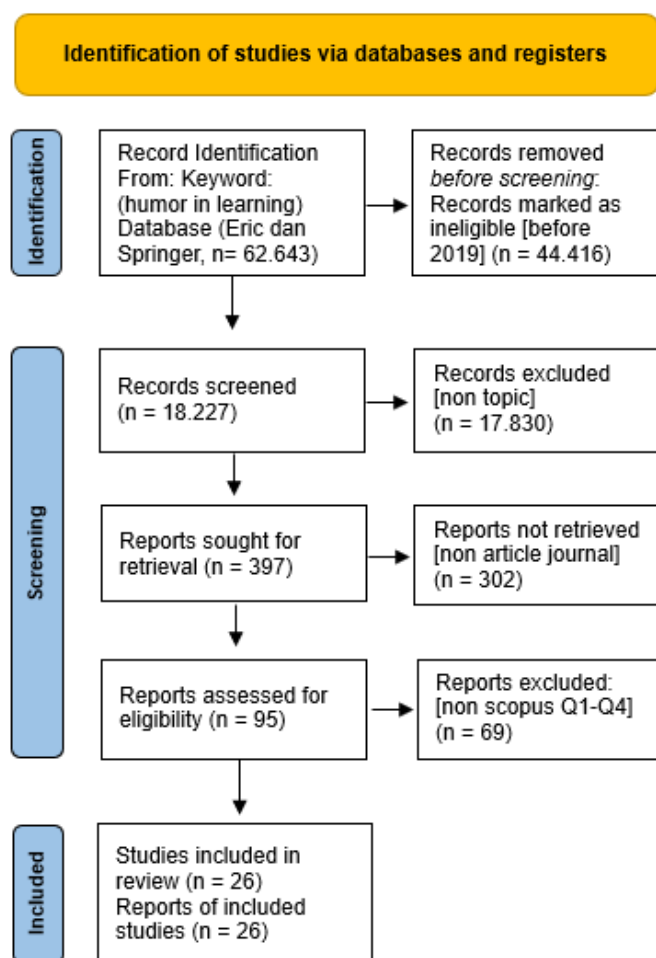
Identification of studies via databases and registers

Identification

Record Identification From: Keyword: (humor in learning) Database (Eric dan Springer, n= 62.643)

Records removed *before screening*: Records marked as ineligible [before 2019] (n = 44.416)

Screening

Records screened (n = 18.227)

Records excluded [non topic] (n = 17.830)

Reports sought for retrieval (n = 397)

Reports not retrieved [non article journal] (n = 302)

Reports assessed for eligibility (n = 95)

Reports excluded: [non scopus Q1-Q4] (n = 69)

Included

Studies included in review (n = 26) Reports of included studies (n = 26)